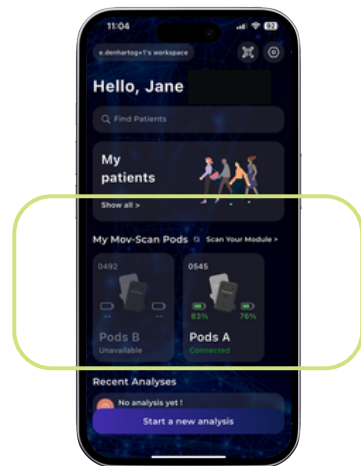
11:04

e.denhartog+1's workspace

Hello, Jane

Find Patients

My patients

Show all >

My Mov-Scan Pods

Scan Your Module >

0492

--

--

Pods B

Unavailable

0545

83%

76%

Pods A

Connected

Recent Analyses

No analysis yet !

Start a new analysis